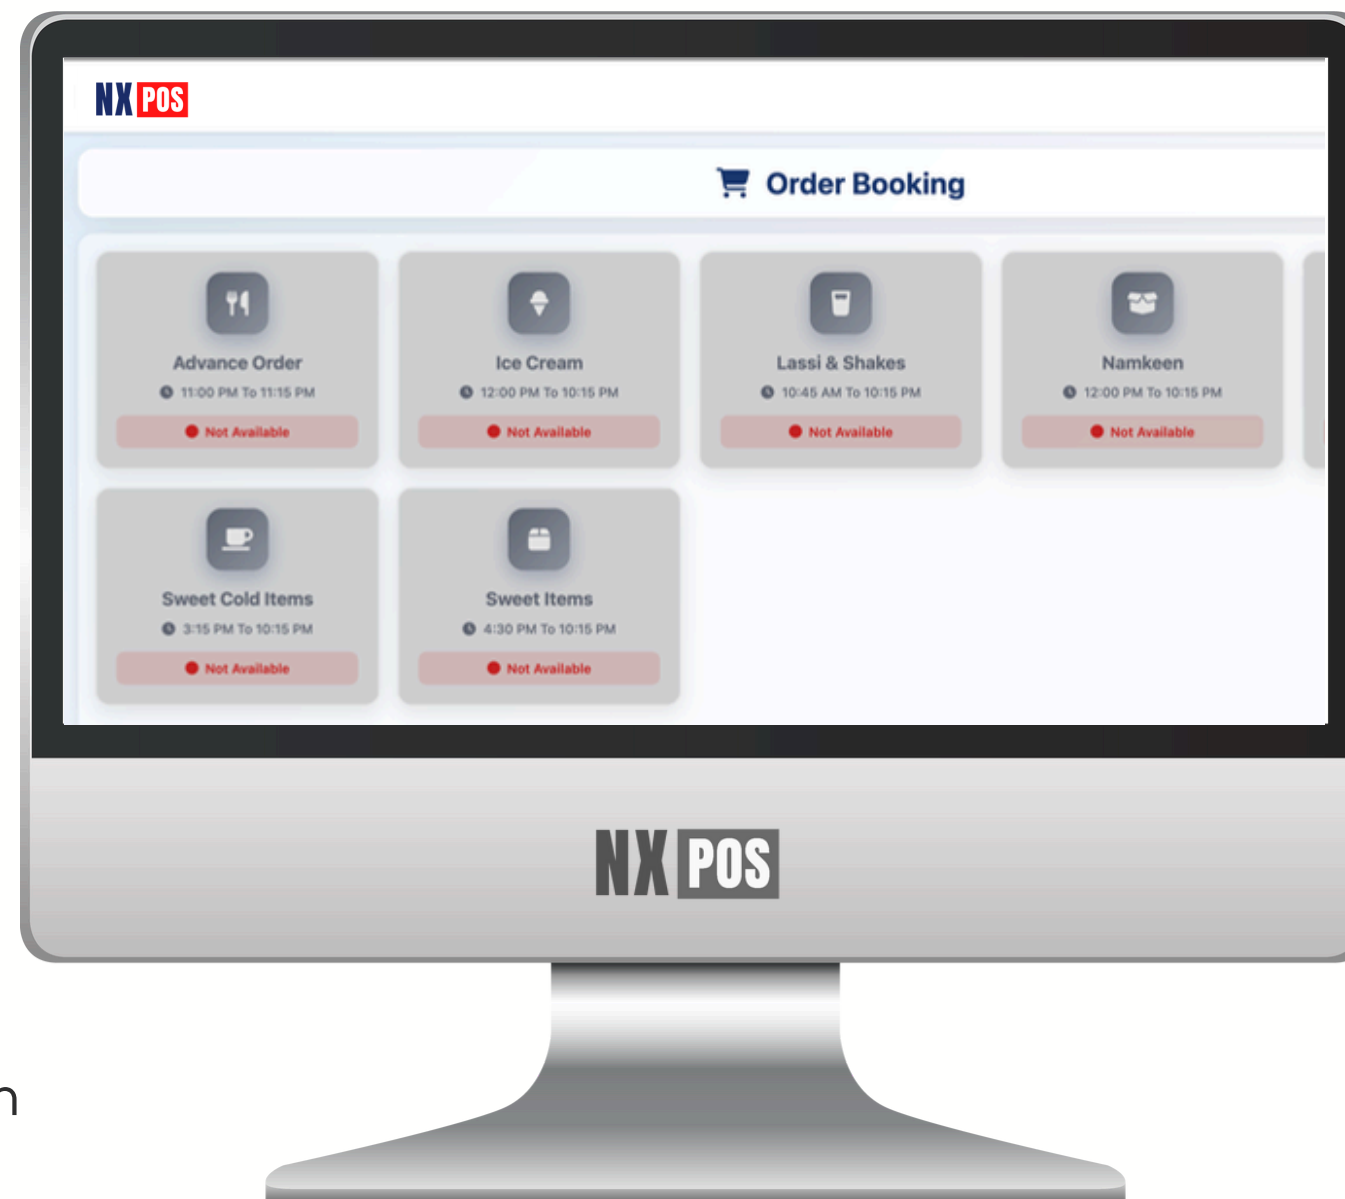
NX POS

Order Booking

Advance Order
11:00 PM To 11:15 PM
Not Available

Ice Cream
12:00 PM To 10:15 PM
Not Available

Lassi & Shakes
10:45 AM To 10:15 PM
Not Available

Namkeen
12:00 PM To 10:15 PM
Not Available

Sweet Cold Items
3:15 PM To 10:15 PM
Not Available

Sweet Items
4:30 PM To 10:15 PM
Not Available

NX POS

n